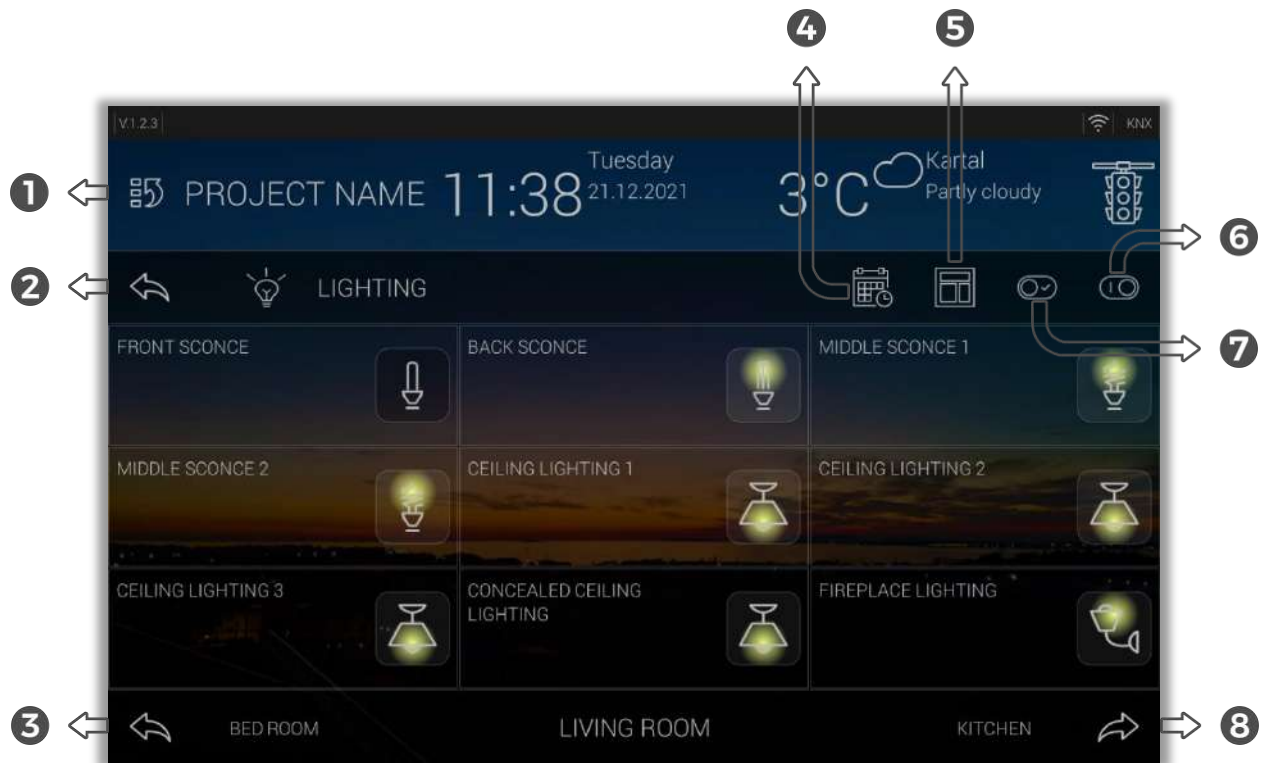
4 5

V.1.2.3

KNX

1 PROJECT NAME 11:38 Tuesday 21.12.2021

3°C Kartal Partly cloudy

6

2 LIGHTING

7

FRONT SCONCE

BACK SCONCE

MIDDLE SCONCE 1

MIDDLE SCONCE 2

CEILING LIGHTING 1

CEILING LIGHTING 2

CEILING LIGHTING 3

CONCEALED CEILING LIGHTING

FIREPLACE LIGHTING

3 BED ROOM

LIVING ROOM

KITCHEN 8